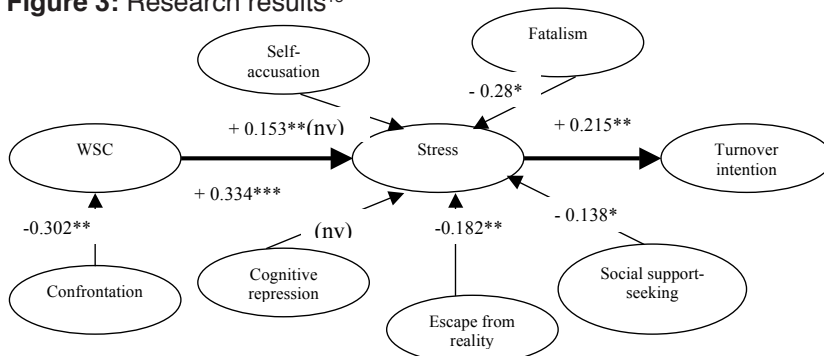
**Figure 3:** Research results$^{18}$

Self-accusation

Fatalism

- 0.28*

+ 0.153**(nv)

+ 0.215**

WSC

Stress

Turnover intention

+ 0.334***

(nv)

-0.302**

-0.182**

- 0.138*

Confrontation

Cognitive repression

Escape from reality

Social support-seeking